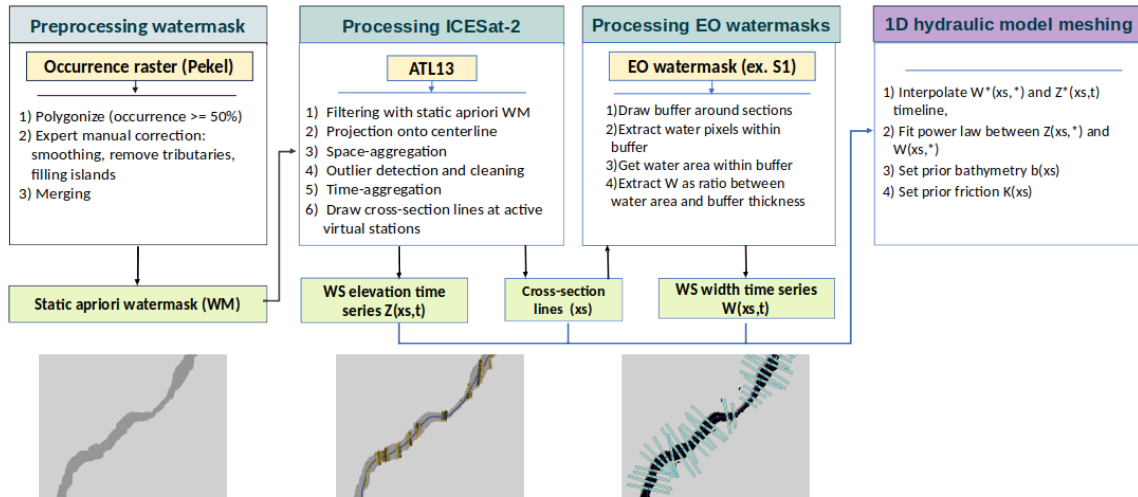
Preprocessing watermask

Occurrence raster (Pekel)

1) Polygonize (occurrence >= 50%)
2) Expert manual correction: smoothing, remove tributaries, filling islands
3) Merging

Static apriori watermask (WM)

Processing ICESat-2

ATL13

1) Filtering with static apriori WM
2) Projection onto centerline
3) Space-aggregation
4) Outlier detection and cleaning
5) Time-aggregation
6) Draw cross-section lines at active virtual stations

WS elevation time series Z(xs,t)

Cross-section lines (xs)

Processing EO watermasks

EO watermask (ex. S1)

1)Draw buffer around sections
2)Extract water pixels within buffer
3)Get water area within buffer
4)Extract W as ratio between water area and buffer thickness

WS width time series W(xs,t)

1D hydraulic model meshing

1) Interpolate W*(xs,*) and Z*(xs,t) timeline,
2) Fit power law between Z(xs,*) and W(xs,*)
3) Set prior bathymetry b(xs)
4) Set prior friction K(xs)